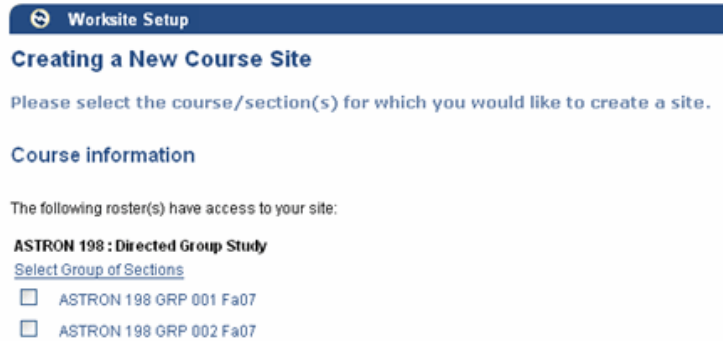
Worksite Setup

Creating a New Course Site

Please select the course/section(s) for which you would like to create a site.

Course information

The following roster(s) have access to your site:

ASTRON 198 : Directed Group Study

Select Group of Sections

ASTRON 198 GRP 001 Fa07

ASTRON 198 GRP 002 Fa07